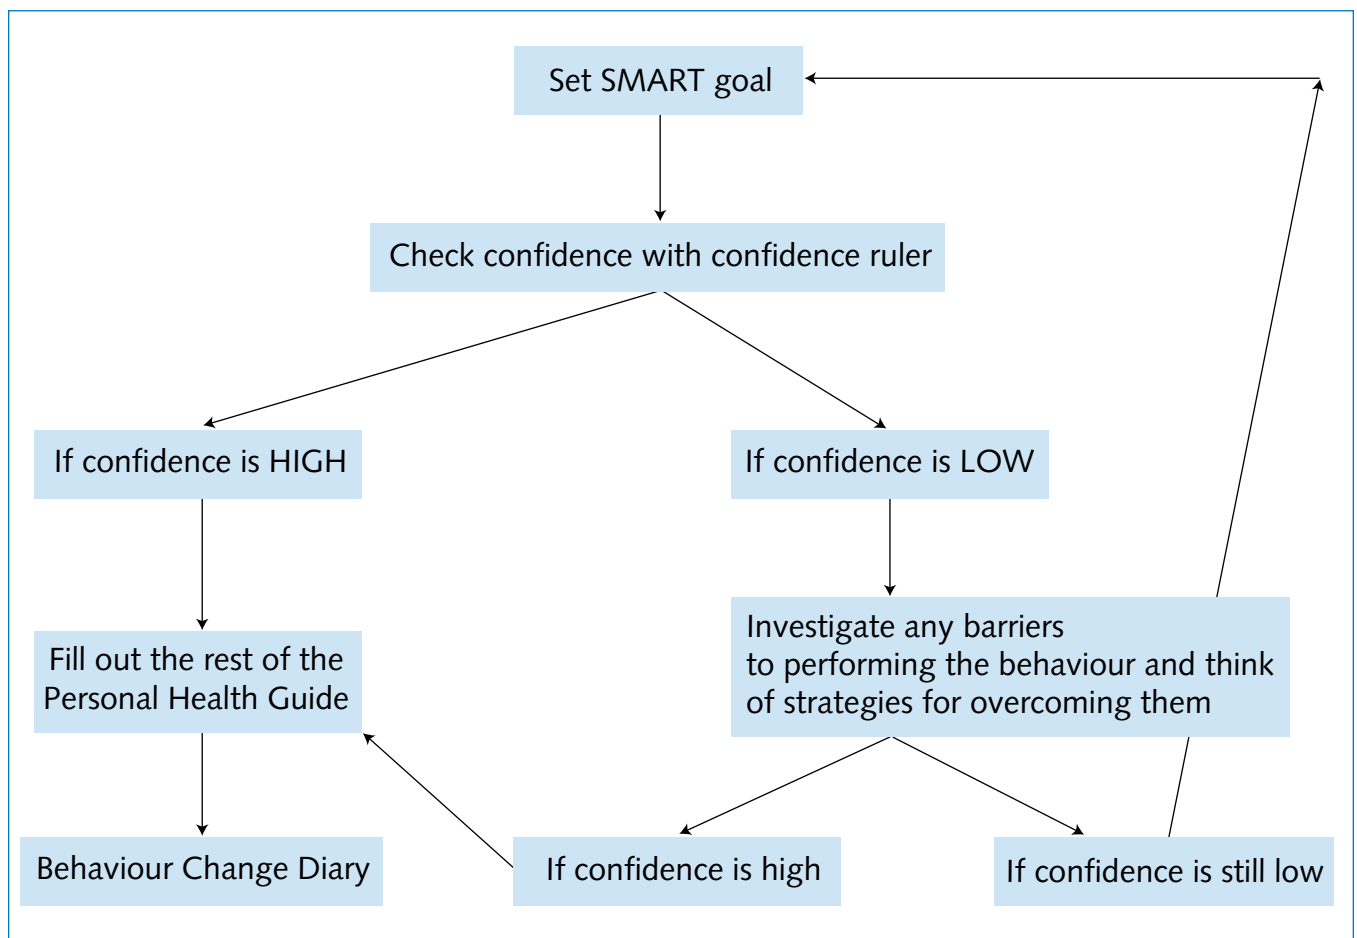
Set SMART goal

Check confidence with confidence ruler

If confidence is HIGH

If confidence is LOW

Fill out the rest of the Personal Health Guide

Investigate any barriers to performing the behaviour and think of strategies for overcoming them

Behaviour Change Diary

If confidence is high

If confidence is still low